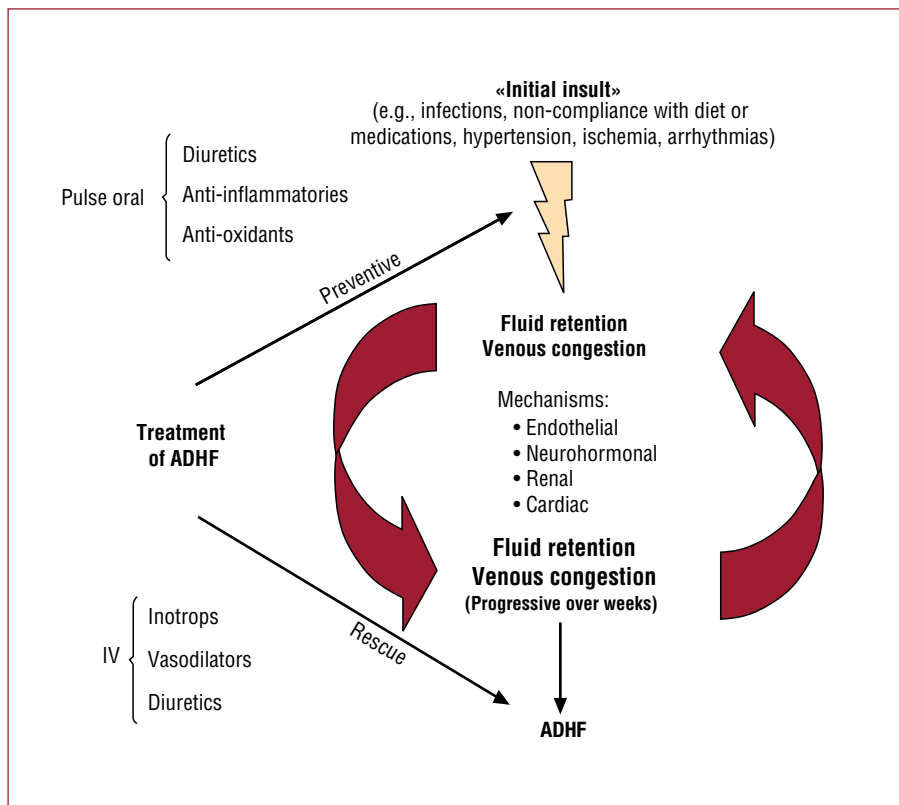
«Initial insult»
(e.g., infections, non-compliance with diet or medications, hypertension, ischemia, arrhythmias)

Pulse oral

Diuretics
Anti-inflammatories
Anti-oxidants

Preventive

Fluid retention
Venous congestion

Mechanisms:
• Endothelial
• Neurohormonal
• Renal
• Cardiac

Treatment of ADHF

Fluid retention
Venous congestion
(Progressive over weeks)

IV

Inotrops
Vasodilators
Diuretics

Rescue

ADHF